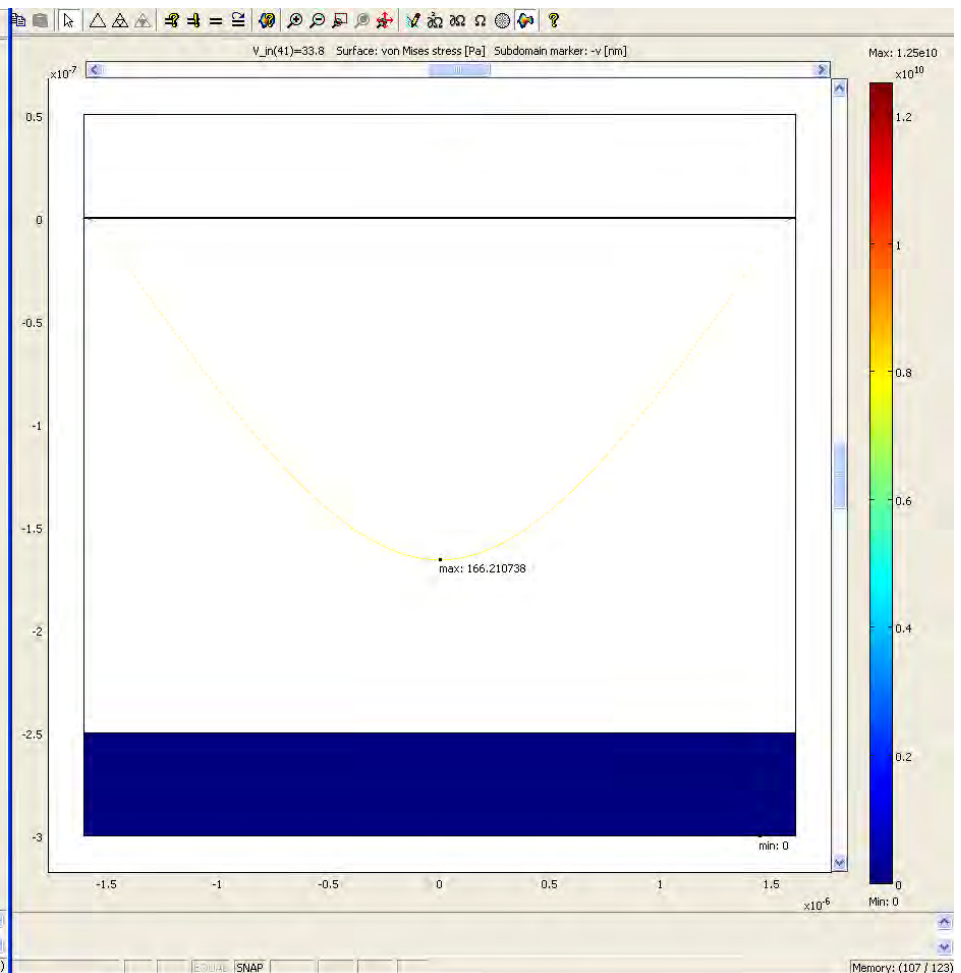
V_in(41)=33.8 Surface: von Mises stress [Pa] Subdomain marker: -v [nm]

Max: 1.25e10
$\times10^{10}$
1.2
1
0.8
0.6
0.4
0.2
0
Min: 0

$\times10^{-7}$
0.5
0
-0.5
-1
-1.5
-2
-2.5
-3

max: 166.210738

min: 0

-1.5
-1
-0.5
0
0.5
1
1.5
$\times10^{-6}$

EQUAL SNAP

Memory: (107 / 123)